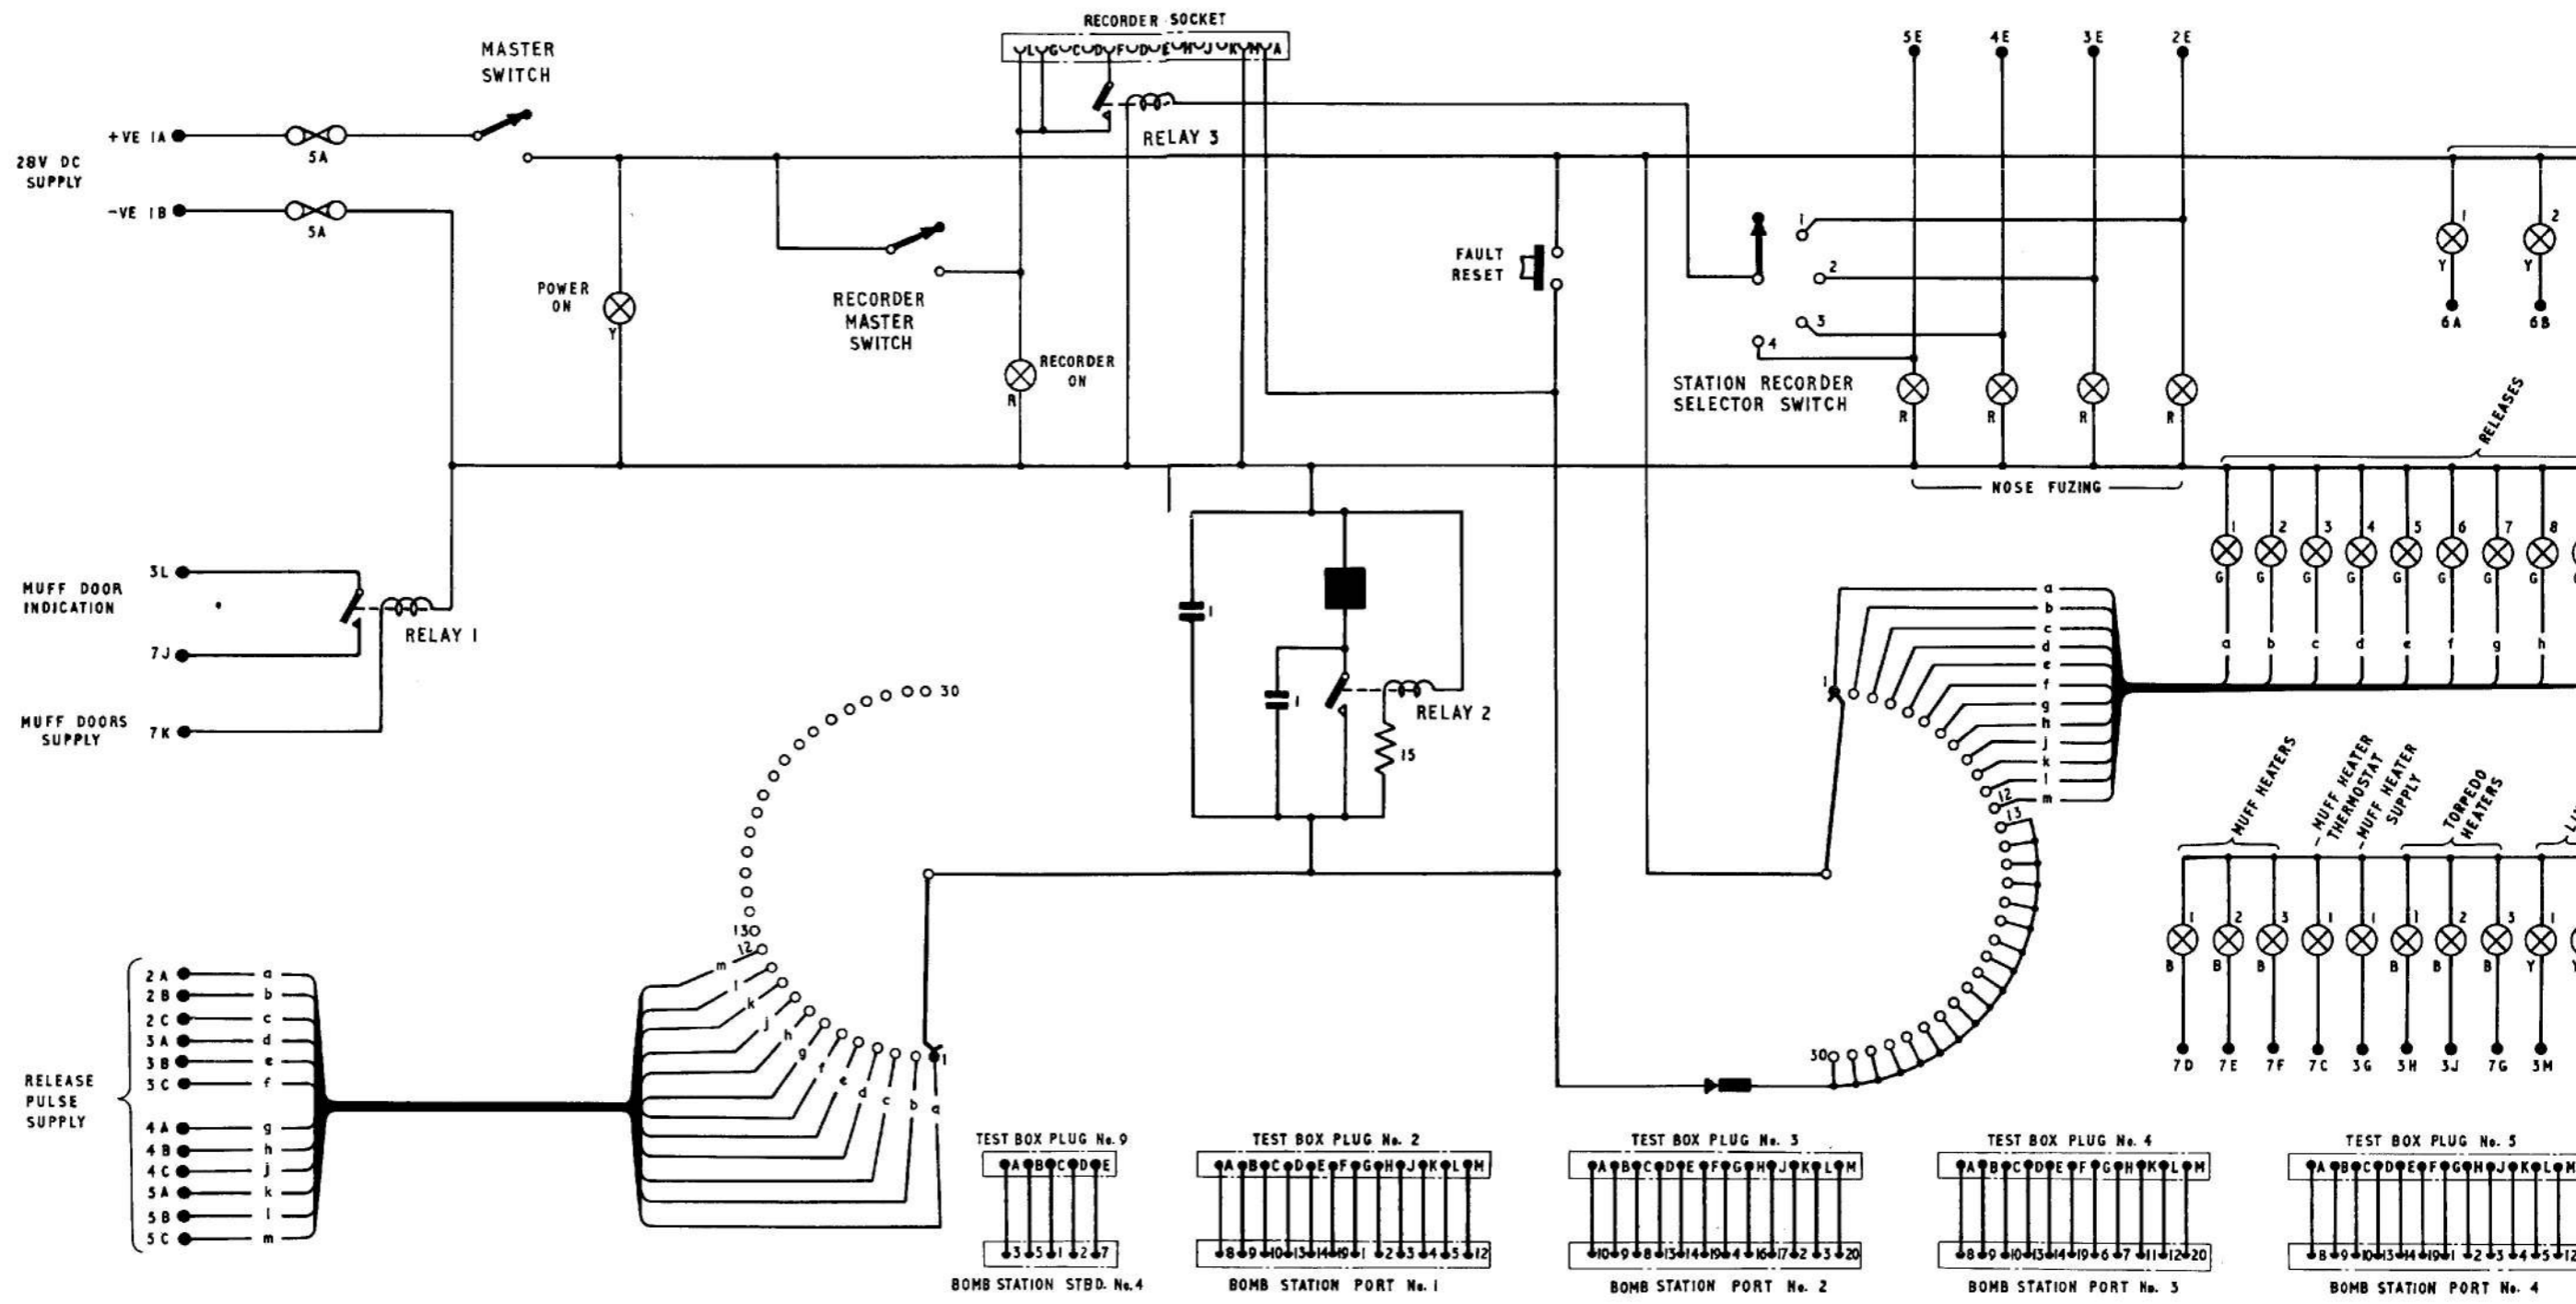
RECORDER SOCKET

MASTER SWITCH

28V DC SUPPLY

+VE 1A

-VE 1B

5A

5A

RELAY 3

5E 4E 3E 2E

POWER ON

Y

RECORDER MASTER SWITCH

RECORDER ON

R

FAULT RESET

1 2 3 4

STATION RECORDER SELECTOR SWITCH

R R R R

NOSE FUZING

Y 1 Y 2

6A 6B

RELEASES

MUFF DOOR INDICATION

3L

7J

RELAY 1

MUFF DOORS SUPPLY

7K

1

1

RELAY 2

15

1 2 3 4 5 6 7 8

G G G G G G G G

a b c d e f g h

a b c d e f g h j k l m

1 12 13 30

30

13 12

m l k j h g f e d c b a 1

RELEASE PULSE SUPPLY

2A a
2B b
2C c
3A d
3B e
3C f
4A g
4B h
4C j
5A k
5B l
5C m

MUFF HEATERS

MUFF HEATER THERMOSTAT

MUFF HEATER SUPPLY

TORPEDO HEATERS

1 2 3 1 1 1 2 3 1

B B B B B B Y

7D 7E 7F 7C 3G 3H 3J 7G 3M

TEST BOX PLUG No. 9

A B C D E

3 5 1 2 7

BOMB STATION STBD. No. 4

TEST BOX PLUG No. 2

A B C D E F G H J K L M

8 9 10 13 14 19 1 2 3 4 5 12

BOMB STATION PORT No. 1

TEST BOX PLUG No. 3

A B C D E F G H J K L M

10 9 8 13 14 19 4 16 17 2 3 20

BOMB STATION PORT No. 2

TEST BOX PLUG No. 4

A B C D E F G H K L M

8 9 10 13 14 19 6 7 11 12 20

BOMB STATION PORT No. 3

TEST BOX PLUG No. 5

A B C D E F G H J K L M

8 9 10 13 14 19 1 2 3 4 5 12

BOMB STATION PORT No. 4